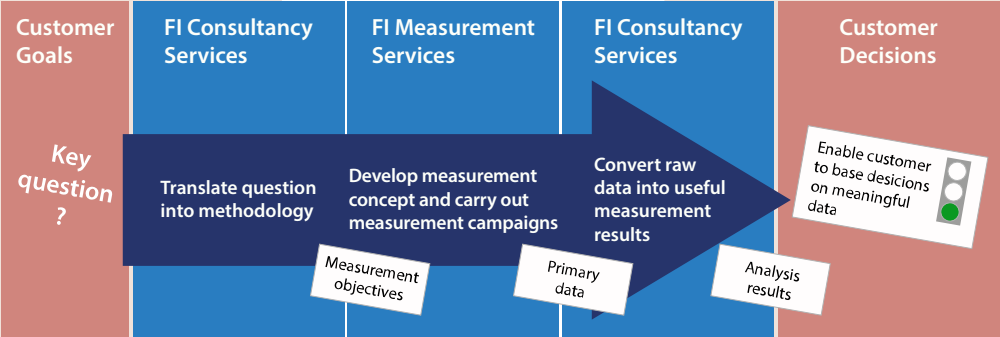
Customer Goals

FI Consultancy Services

FI Measurement Services

FI Consultancy Services

Customer Decisions

Key question ?

Translate question into methodology

Develop measurement concept and carry out measurement campaigns

Convert raw data into useful measurement results

Enable customer to base desicions on meaningful data

Measurement objectives

Primary data

Analysis results